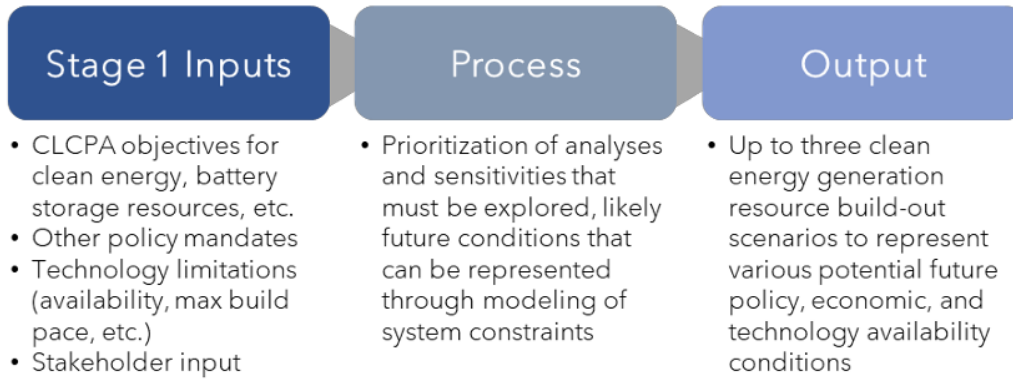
Stage 1 Inputs

- CLCPA objectives for clean energy, battery storage resources, etc.
- Other policy mandates
- Technology limitations (availability, max build pace, etc.)
- Stakeholder input

Process

- Prioritization of analyses and sensitivities that must be explored, likely future conditions that can be represented through modeling of system constraints

Output

- Up to three clean energy generation resource build-out scenarios to represent various potential future policy, economic, and technology availability conditions